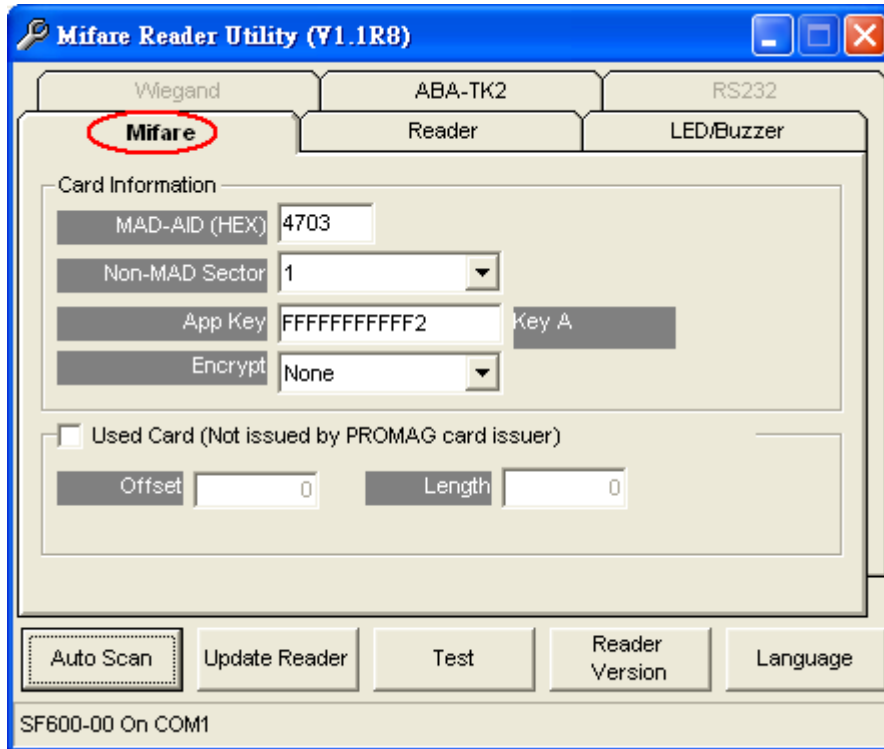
Mifare Reader Utility (V1.1R8)

Wiegand
ABA-TK2
RS232
Mifare
Reader
LED/Buzzer

Card Information
MAD-AID (HEX) 4703
Non-MAD Sector 1
App Key FFFFFFFFFFF2 Key A
Encrypt None

Used Card (Not issued by PROMAG card issuer)
Offset 0
Length 0

Auto Scan
Update Reader
Test
Reader Version
Language

SF600-00 On COM1